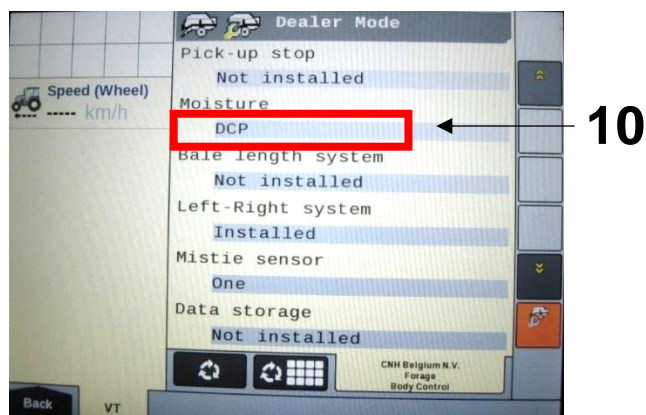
Dealer Mode
Pick-up stop
Not installed
Moisture
DCP
Bale length system
Not installed
Left-Right system
Installed
Mistie sensor
One
Data storage
Not installed

Speed (Wheel)
----- km/h

10

CNH Belgium N.V.
Forage
Body Control

Back
VT